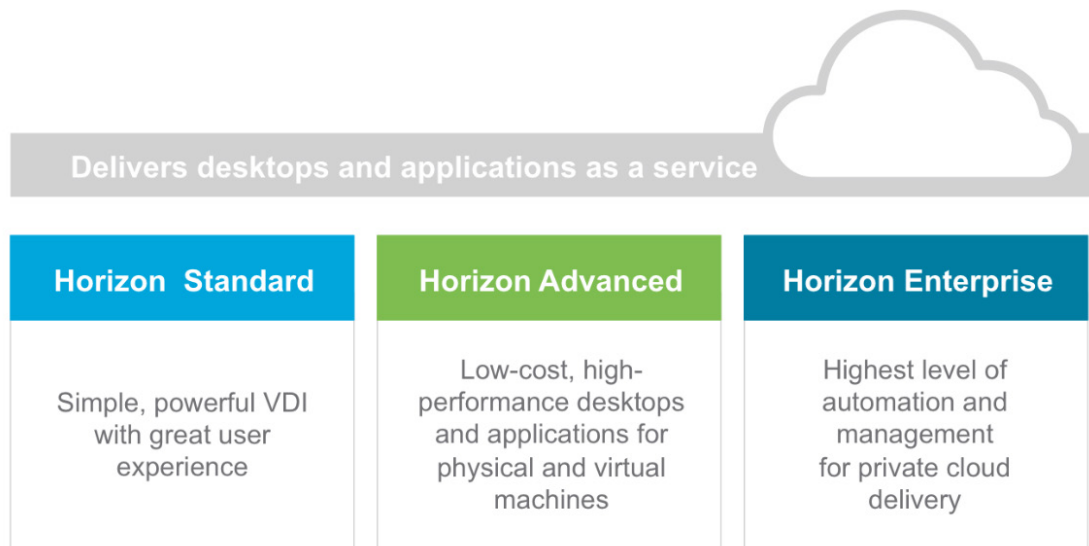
Delivers desktops and applications as a service

Horizon Standard

Simple, powerful VDI with great user experience

Horizon Advanced

Low-cost, high-performance desktops and applications for physical and virtual machines

Horizon Enterprise

Highest level of automation and management for private cloud delivery